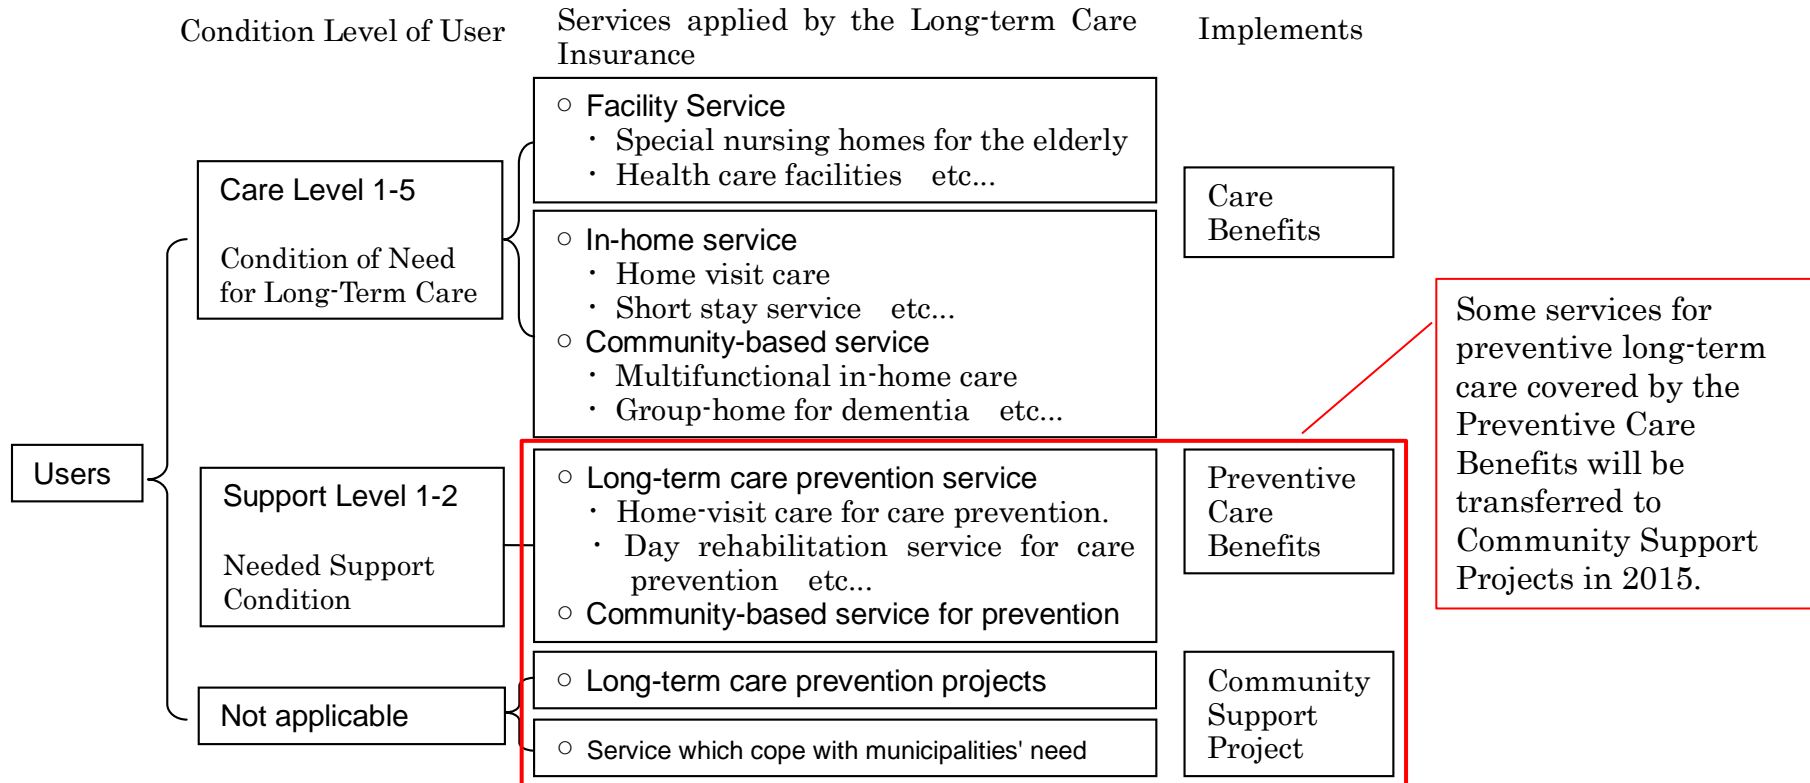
Condition Level of User

Services applied by the Long-term Care Insurance

Implements

Users

Care Level 1-5

Condition of Need for Long-Term Care

○ Facility Service
・ Special nursing homes for the elderly
・ Health care facilities etc...

○ In-home service
・ Home visit care
・ Short stay service etc...
○ Community-based service
・ Multifunctional in-home care
・ Group-home for dementia etc...

Care Benefits

Some services for preventive long-term care covered by the Preventive Care Benefits will be transferred to Community Support Projects in 2015.

Support Level 1-2

Needed Support Condition

○ Long-term care prevention service
・ Home-visit care for care prevention.
・ Day rehabilitation service for care prevention etc...
○ Community-based service for prevention

Preventive Care Benefits

Not applicable

○ Long-term care prevention projects

○ Service which cope with municipalities' need

Community Support Project